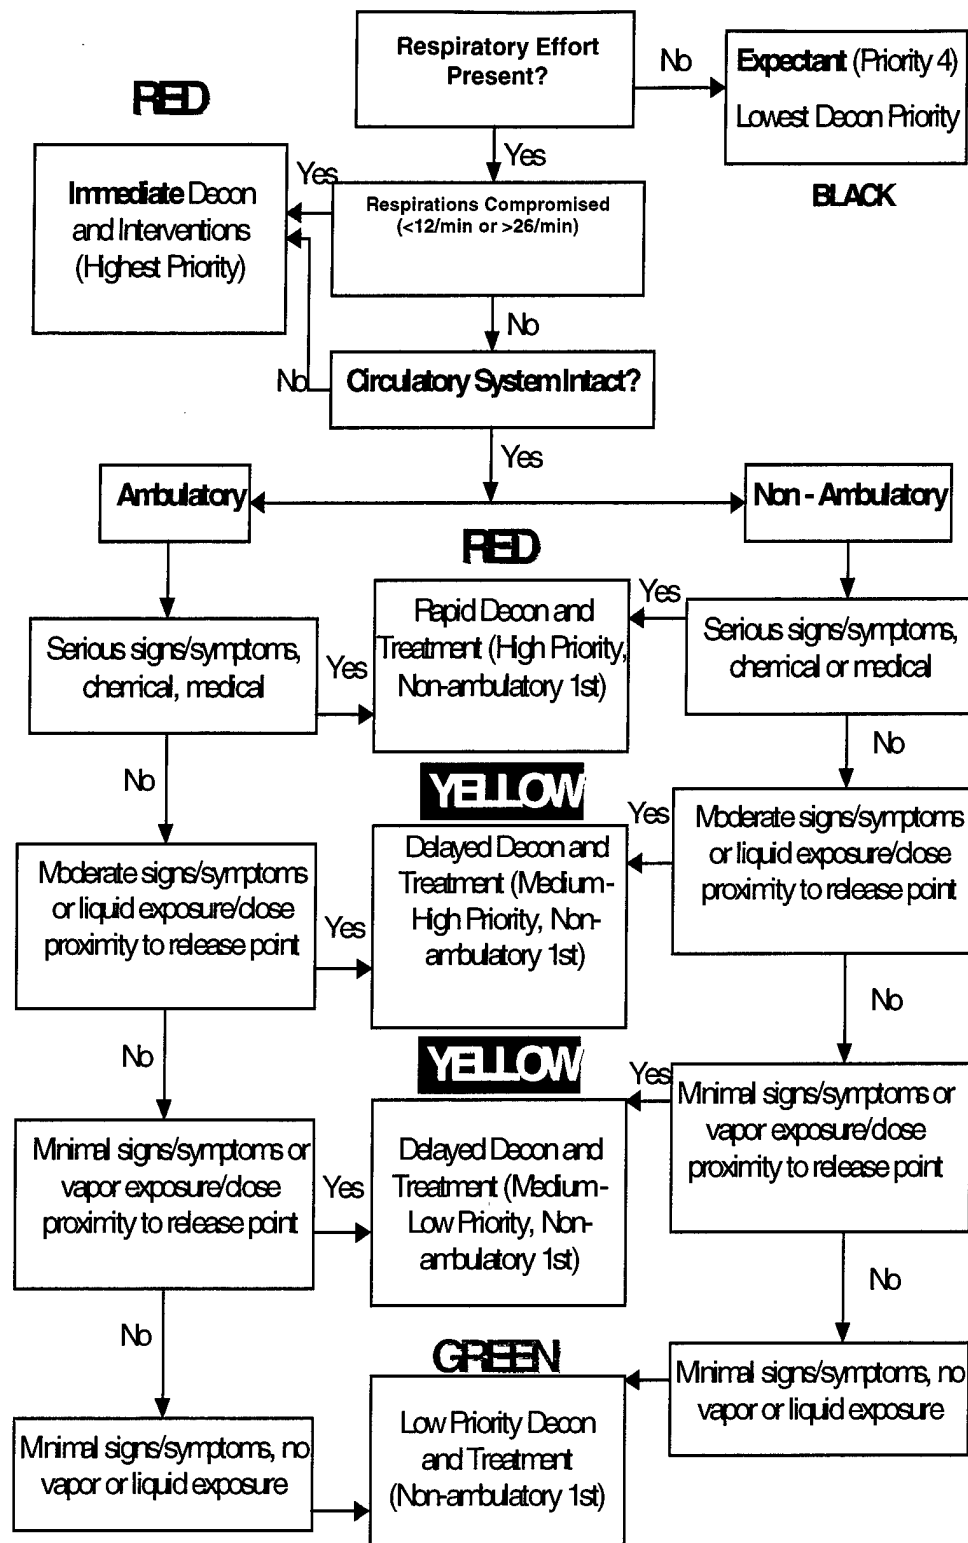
Respiratory Effort Present?

No

Expectant (Priority 4) Lowest Decon Priority

BLACK

RED

Immediate Decon and Interventions (Highest Priority)

Yes

Yes

Respirations Compromised (<12/min or >26/min)

No

No

Circulatory System Intact?

Yes

Ambulatory

Non - Ambulatory

RED

Serious signs/symptoms, chemical, medical

Yes

Rapid Decon and Treatment (High Priority, Non-ambulatory 1st)

Yes

Serious signs/symptoms, chemical or medical

No

No

YELLOW

Moderate signs/symptoms or liquid exposure/close proximity to release point

Yes

Delayed Decon and Treatment (Medium-High Priority, Non-ambulatory 1st)

Yes

Moderate signs/symptoms or liquid exposure/close proximity to release point

No

No

YELLOW

Minimal signs/symptoms or vapor exposure/close proximity to release point

Yes

Delayed Decon and Treatment (Medium-Low Priority, Non-ambulatory 1st)

Yes

Minimal signs/symptoms or vapor exposure/close proximity to release point

No

No

GREEN

Minimal signs/symptoms, no vapor or liquid exposure

Low Priority Decon and Treatment (Non-ambulatory 1st)

Minimal signs/symptoms, no vapor or liquid exposure